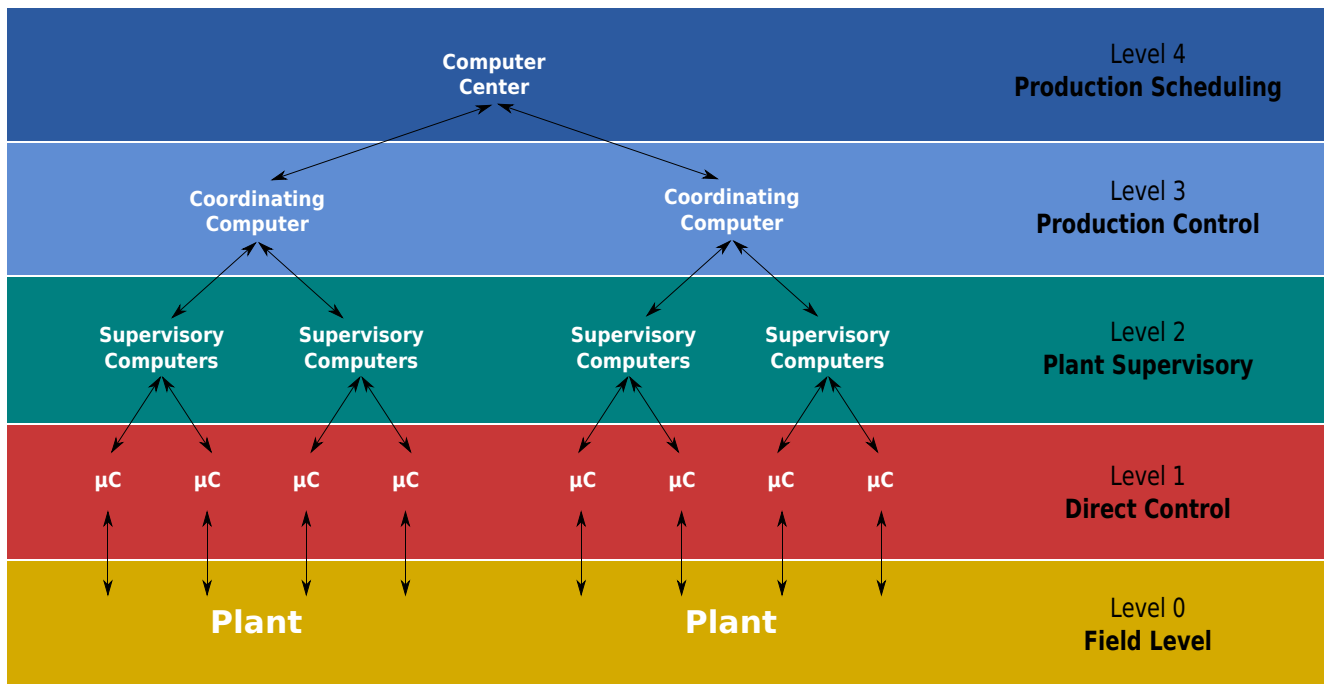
Computer Center

Level 4
Production Scheduling

Coordinating Computer

Coordinating Computer

Level 3
Production Control

Supervisory Computers

Supervisory Computers

Supervisory Computers

Supervisory Computers

Level 2
Plant Supervisory

μC μC μC μC μC μC μC μC

Level 1
Direct Control

Plant

Plant

Level 0
Field Level